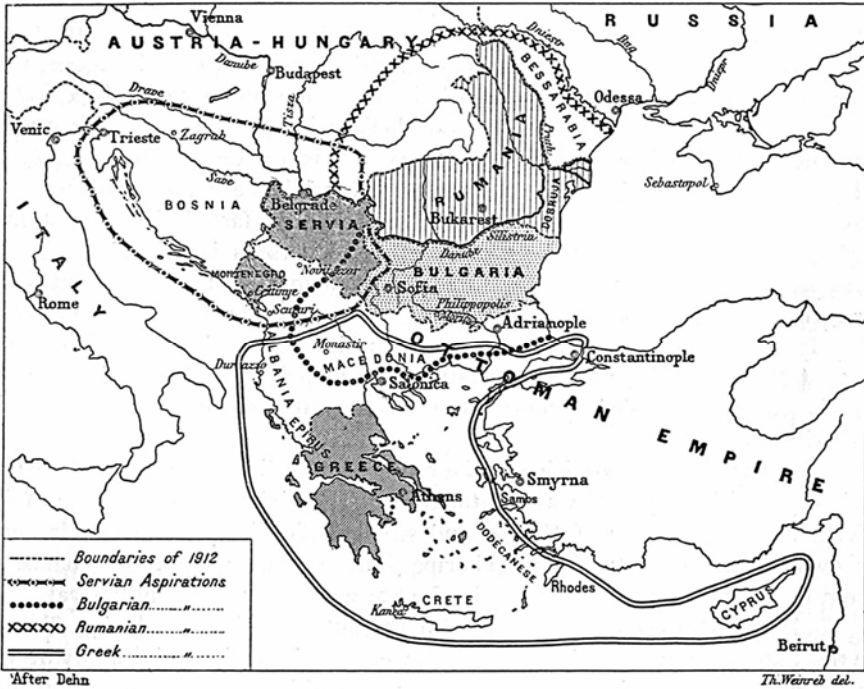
Vienna
RUSSIA
AUSTRIA-HUNGARY
Dniester
Bug
Danube
Budapest
Dnieper
BESSARABIA
Drave
Tisza
Odessa
Venic
Trieste
Zagrab
RUMANIA
Pruth
Sebastopol
Save
BOSNIA
Belgrade
SERVIA
RUMANIA
DOBRUJA
Bukarest
Silistria
ITALY
MONTENEGRO
Novi Bazar
Danube
BULGARIA
Cettinje
Sofia
Rome
Scutari
Philippopolis
Maritza
Adrianople
OTTOMAN EMPIRE
Monastir
MACEDONIA
Constantinople
Durazzo
ALBANIA
Salonica
EPIRUS
GREECE
Smyrna
Samos
Athens
DODECANESE
Rhodes
CRETE
Kanea
CYPRUS
Beirut
Boundaries of 1912
Servian Aspirations
Bulgarian " "
Rumanian " "
Greek " "
After Dehn
Th. Weinreb del.